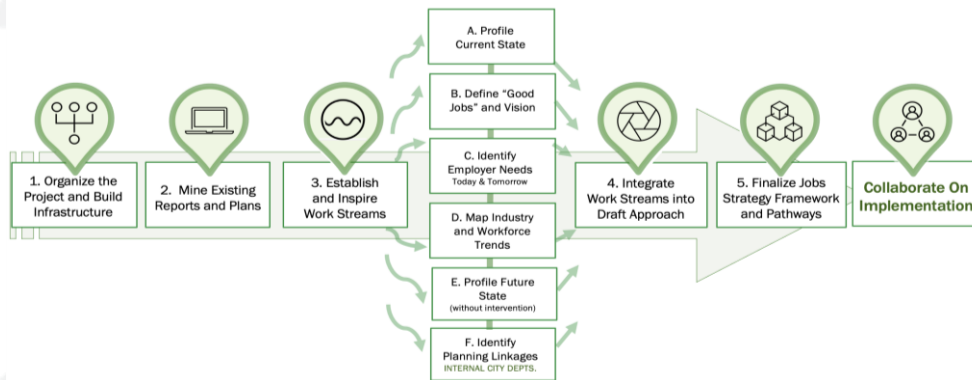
1. Organize the Project and Build Infrastructure

2. Mine Existing Reports and Plans

3. Establish and Inspire Work Streams

A. Profile Current State

B. Define “Good Jobs” and Vision

C. Identify Employer Needs Today & Tomorrow

D. Map Industry and Workforce Trends

E. Profile Future State (without intervention)

F. Identify Planning Linkages INTERNAL CITY DEPTS.

4. Integrate Work Streams into Draft Approach

5. Finalize Jobs Strategy Framework and Pathways

Collaborate On Implementation